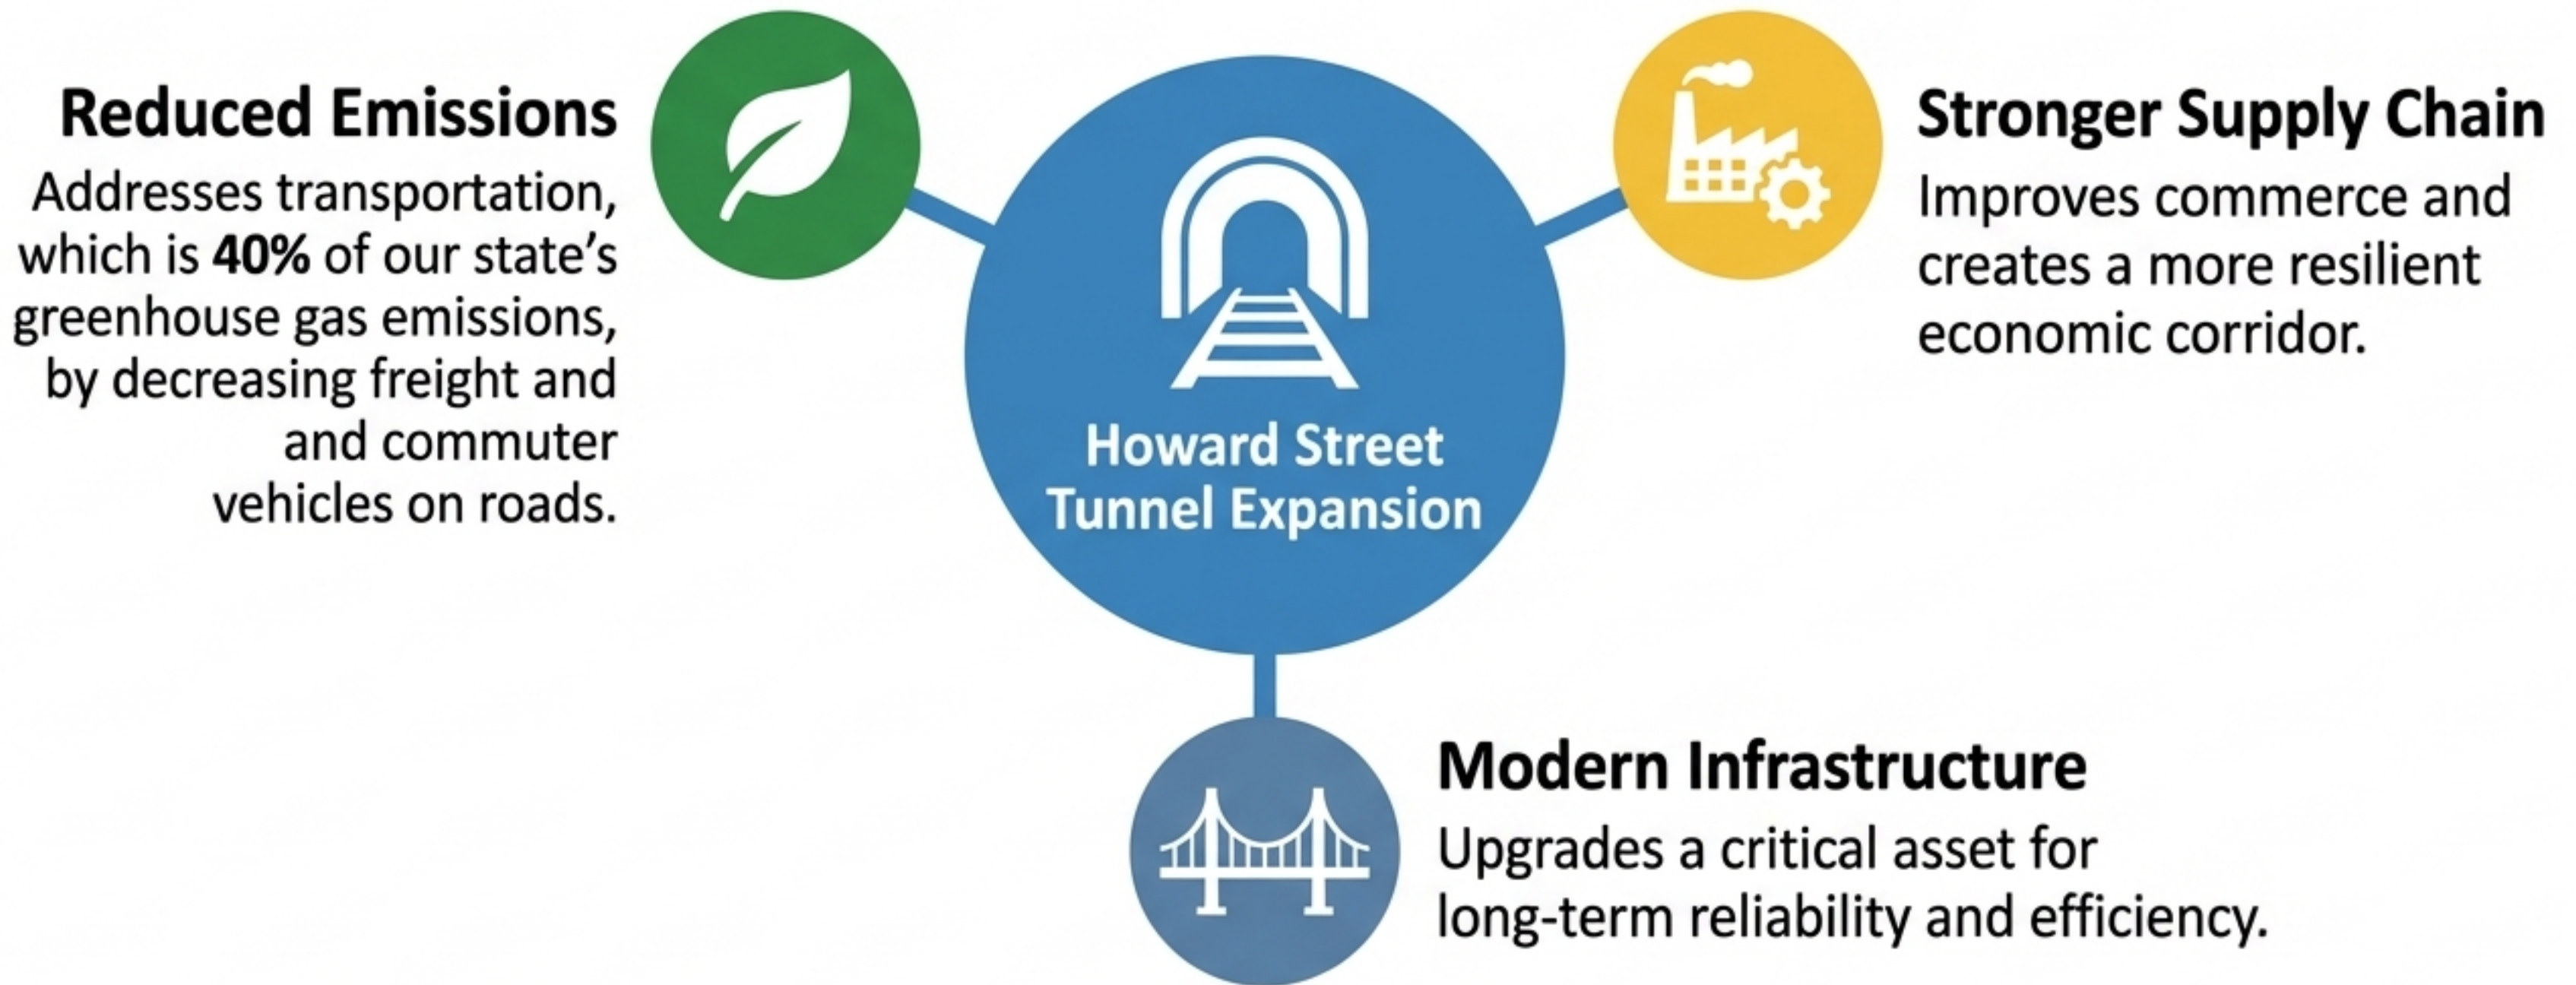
Reduced Emissions

Addresses transportation, which is **40%** of our state's greenhouse gas emissions, by decreasing freight and and commuter vehicles on roads.

Howard Street Tunnel Expansion

Stronger Supply Chain

Improves commerce and creates a more resilient economic corridor.

Modern Infrastructure

Upgrades a critical asset for long-term reliability and efficiency.